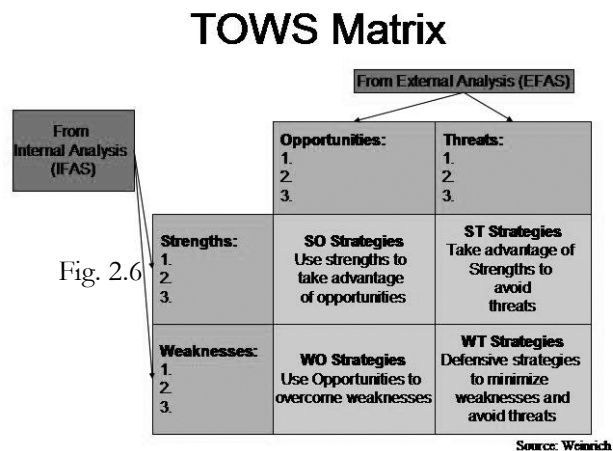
TOWS Matrix

From External Analysis (EFAS)

From Internal Analysis (IFAS)

| | Opportunities: 1. 2. 3. | Threats: 1. 2. 3. |
|---|---|---|
| Strengths: 1. 2. 3. | SO Strategies Use strengths to take advantage of opportunities | ST Strategies Take advantage of Strengths to avoid threats |
| Weaknesses: 1. 2. 3. | WO Strategies Use Opportunities to overcome weaknesses | WT Strategies Defensive strategies to minimize weaknesses and avoid threats |

Fig. 2.6

Source: Weinrich